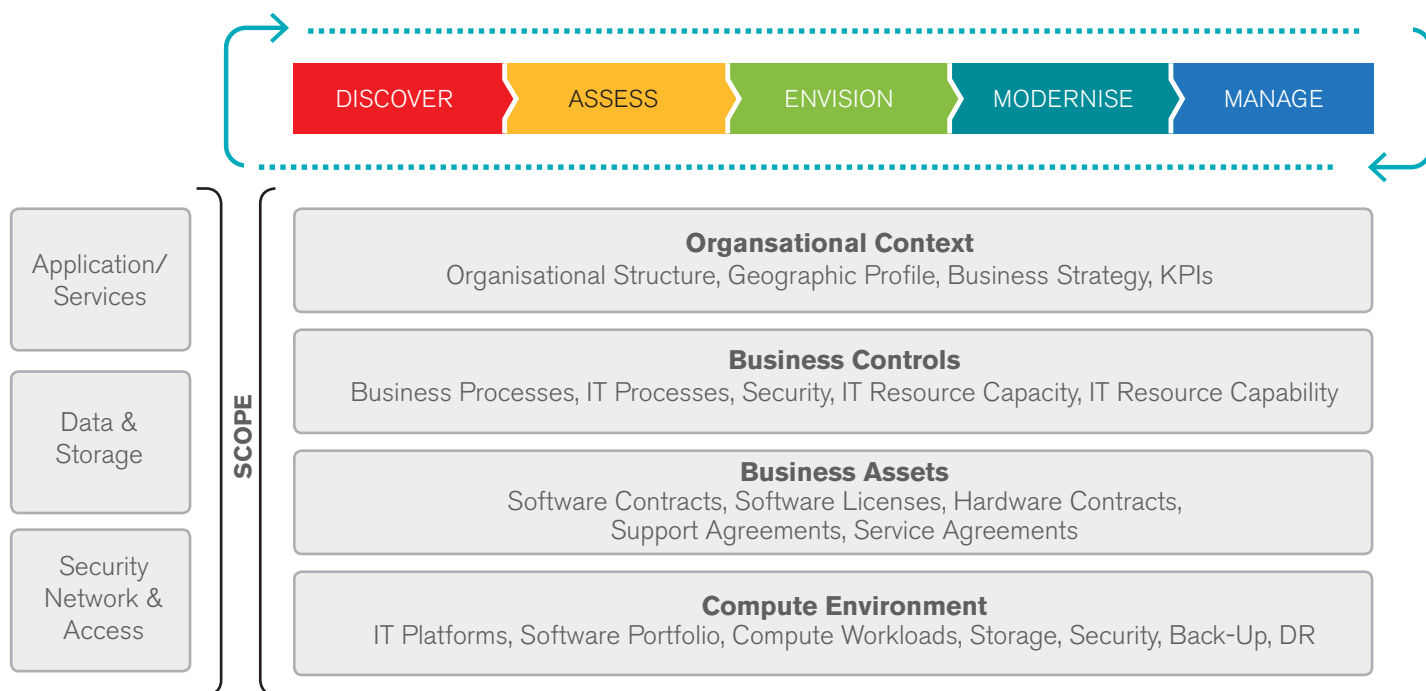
DISCOVER ASSESS ENVISION MODERNISE MANAGE

Application/ Services

Data & Storage

Security Network & Access

SCOPE

Organsational Context
Organisational Structure, Geographic Profile, Business Strategy, KPIs

Business Controls
Business Processes, IT Processes, Security, IT Resource Capacity, IT Resource Capability

Business Assets
Software Contracts, Software Licenses, Hardware Contracts, Support Agreements, Service Agreements

Compute Environment
IT Platforms, Software Portfolio, Compute Workloads, Storage, Security, Back-Up, DR